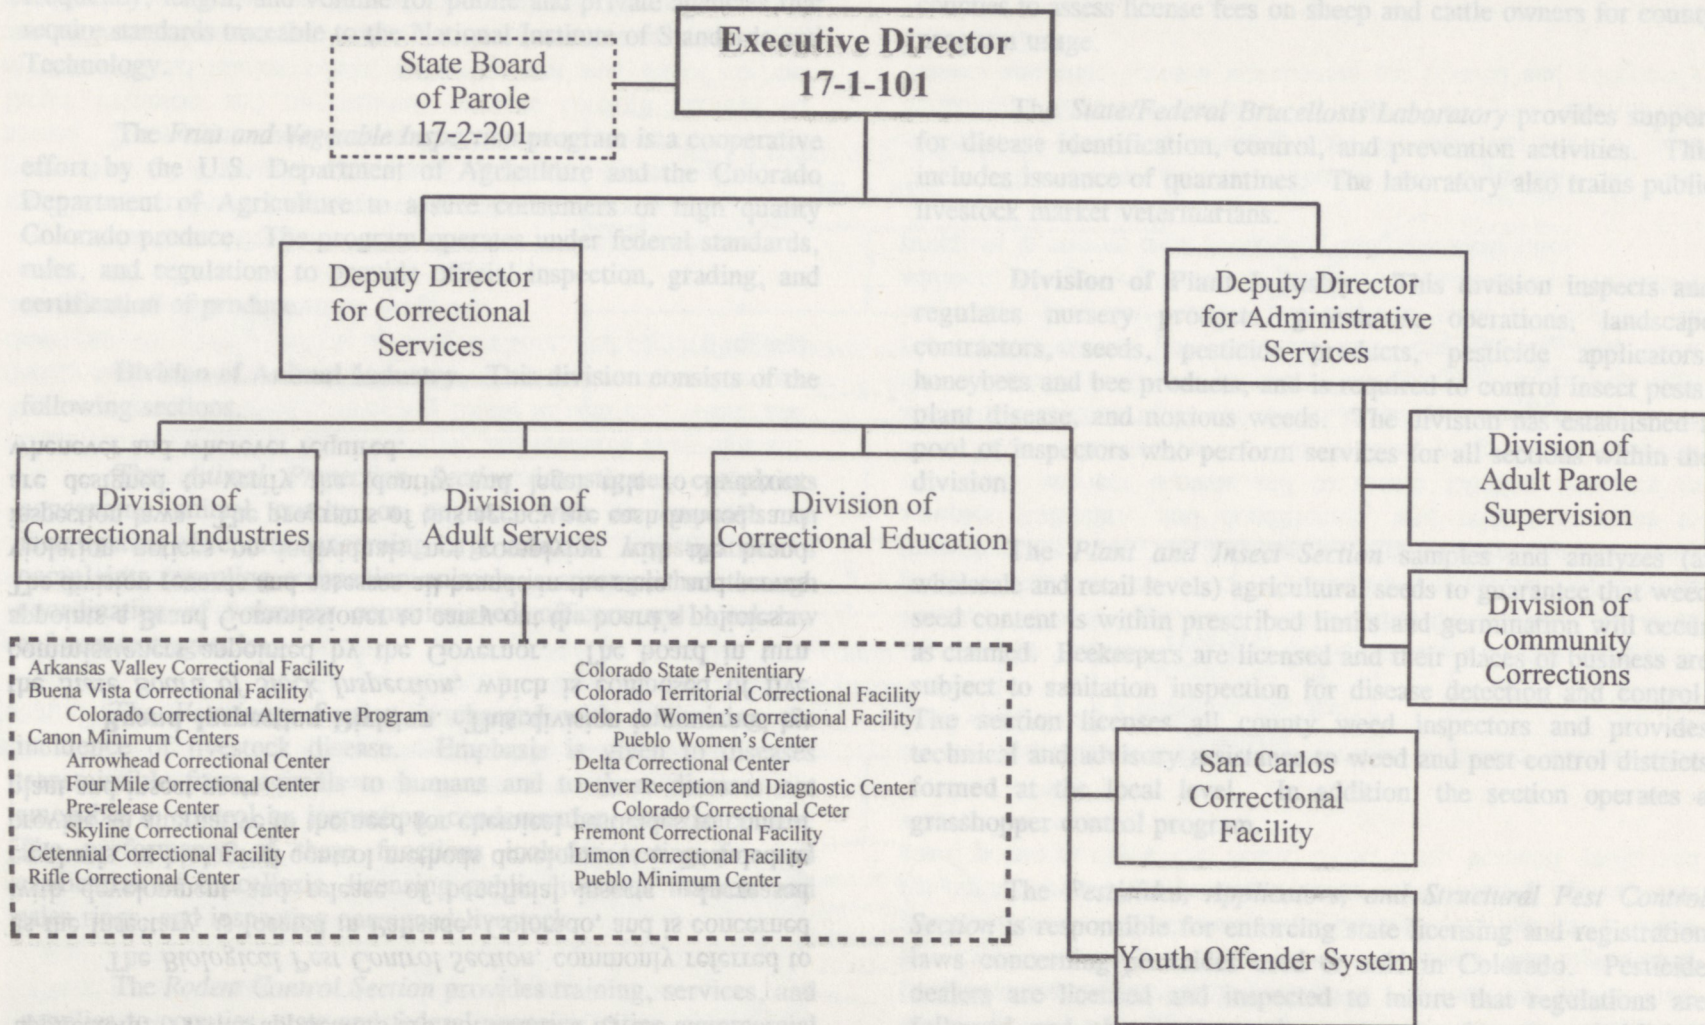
Executive Director
17-1-101

State Board
of Parole
17-2-201

Deputy Director
for Correctional
Services

Deputy Director
for Administrative
Services

Division of
Correctional Industries

Division of
Adult Services

Division of
Correctional Education

Division of
Adult Parole
Supervision

Division of
Community
Corrections

San Carlos
Correctional
Facility

Youth Offender System

Arkansas Valley Correctional Facility
Buena Vista Correctional Facility
Colorado Correctional Alternative Program
Canon Minimum Centers
Arrowhead Correctional Center
Four Mile Correctional Center
Pre-release Center
Skyline Correctional Center
Centennial Correctional Facility
Rifle Correctional Center

Colorado State Penitentiary
Colorado Territorial Correctional Facility
Colorado Women's Correctional Facility
Pueblo Women's Center
Delta Correctional Center
Denver Reception and Diagnostic Center
Colorado Correctional Ceter
Fremont Correctional Facility
Limon Correctional Facility
Pueblo Minimum Center